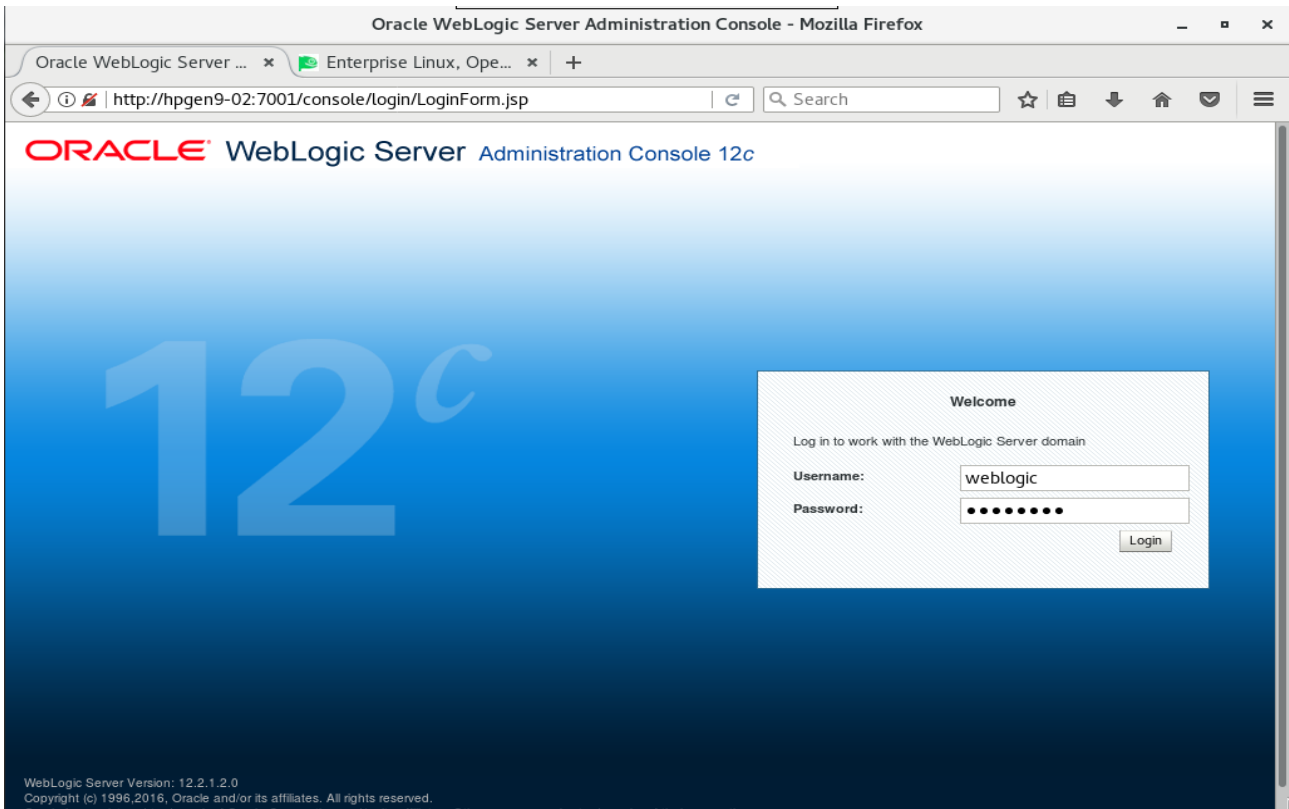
Oracle WebLogic Server Administration Console - Mozilla Firefox

Oracle WebLogic Server ... ×
Enterprise Linux, Ope... ×
+

http://hpgen9-02:7001/console/login/LoginForm.jsp

Search

ORACLE WebLogic Server Administration Console 12c

12c

Welcome

Log in to work with the WebLogic Server domain

Username: weblogic

Password: ●●●●●●●●

Login

WebLogic Server Version: 12.2.1.2.0
Copyright (c) 1996,2016, Oracle and/or its affiliates. All rights reserved.